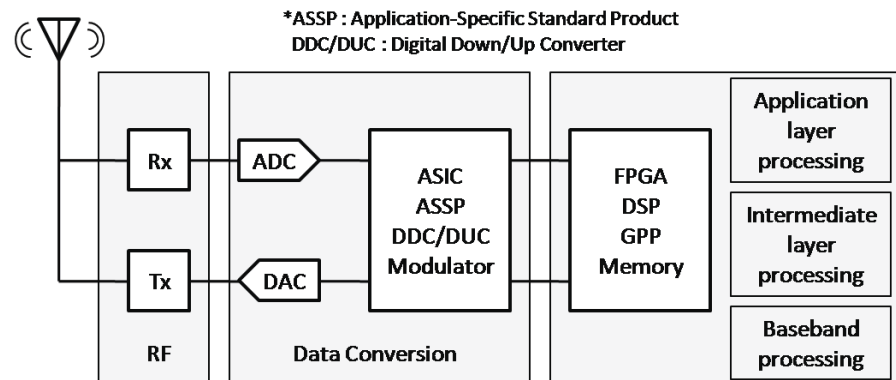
*ASSP : Application-Specific Standard Product
DDC/DUC : Digital Down/Up Converter

Rx

Tx

RF

ADC

DAC

ASIC
ASSP
DDC/DUC
Modulator

Data Conversion

FPGA
DSP
GPP
Memory

Application layer processing

Intermediate layer processing

Baseband processing